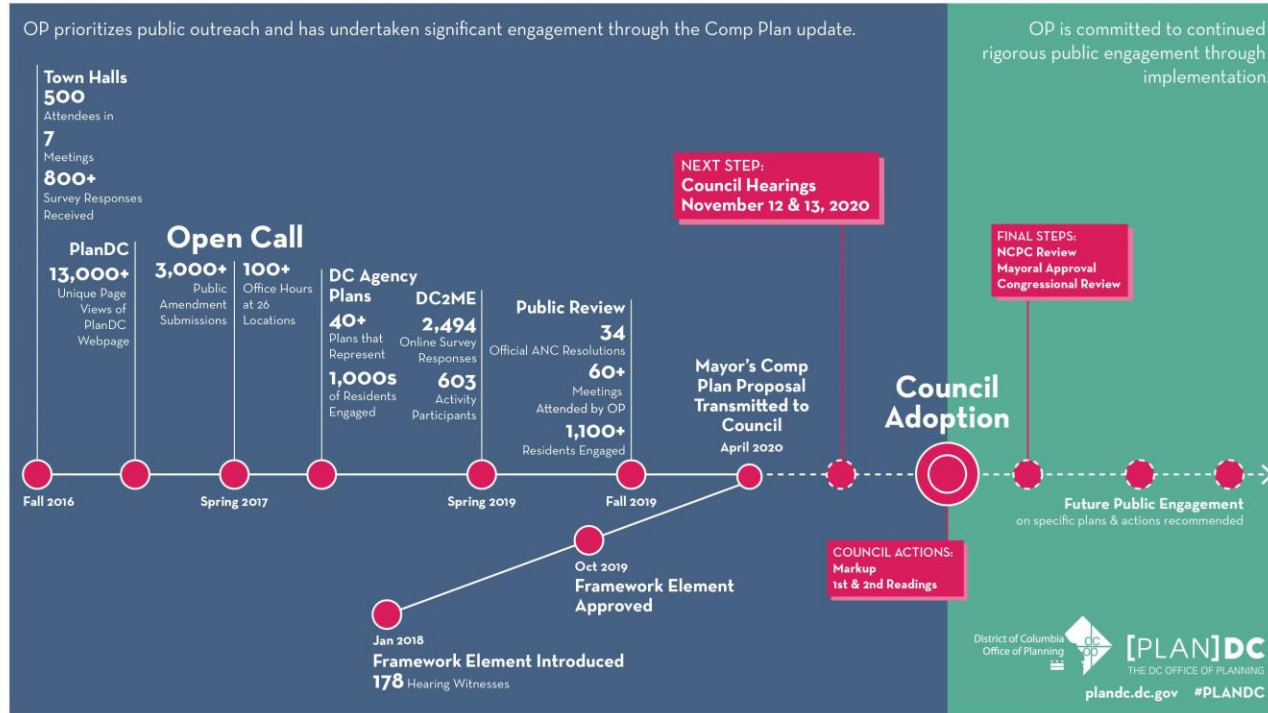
OP prioritizes public outreach and has undertaken significant engagement through the Comp Plan update.

OP is committed to continued rigorous public engagement through implementation.

Town Halls
500
Attendees in
7
Meetings
800+
Survey Responses Received

PlanDC
13,000+
Unique Page Views of PlanDC Webpage

Open Call
3,000+
Public Amendment Submissions

100+
Office Hours at 26 Locations

DC Agency Plans
40+
Plans that Represent
1,000s
of Residents Engaged

DC2ME
2,494
Online Survey Responses
603
Activity Participants

Public Review
34
Official ANC Resolutions
60+
Meetings Attended by OP
1,100+
Residents Engaged

Mayor's Comp Plan Proposal Transmitted to Council
April 2020

NEXT STEP:
Council Hearings
November 12 & 13, 2020

Council Adoption

FINAL STEPS:
NCPC Review
Mayoral Approval
Congressional Review

Fall 2016
Spring 2017
Spring 2019
Fall 2019

Future Public Engagement
on specific plans & actions recommended

COUNCIL ACTIONS:
Markup
1st & 2nd Readings

Oct 2019
Framework Element Approved

Jan 2018
Framework Element Introduced
178 Hearing Witnesses

District of Columbia Office of Planning
dc op
[PLAN]DC
THE DC OFFICE OF PLANNING
plandc.dc.gov #PLANDC